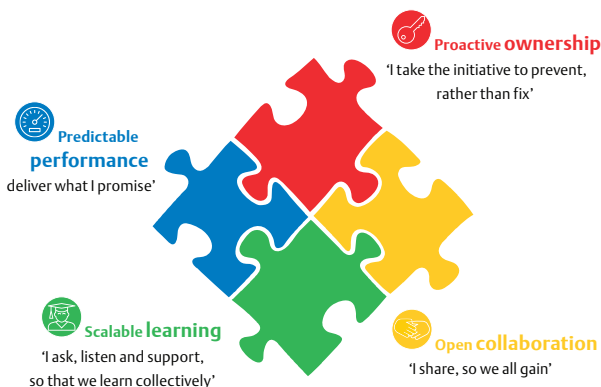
Proactive ownership
'I take the initiative to prevent, rather than fix'

Predictable performance
deliver what I promise'

Scalable learning
'I ask, listen and support, so that we learn collectively'

Open collaboration
'I share, so we all gain'